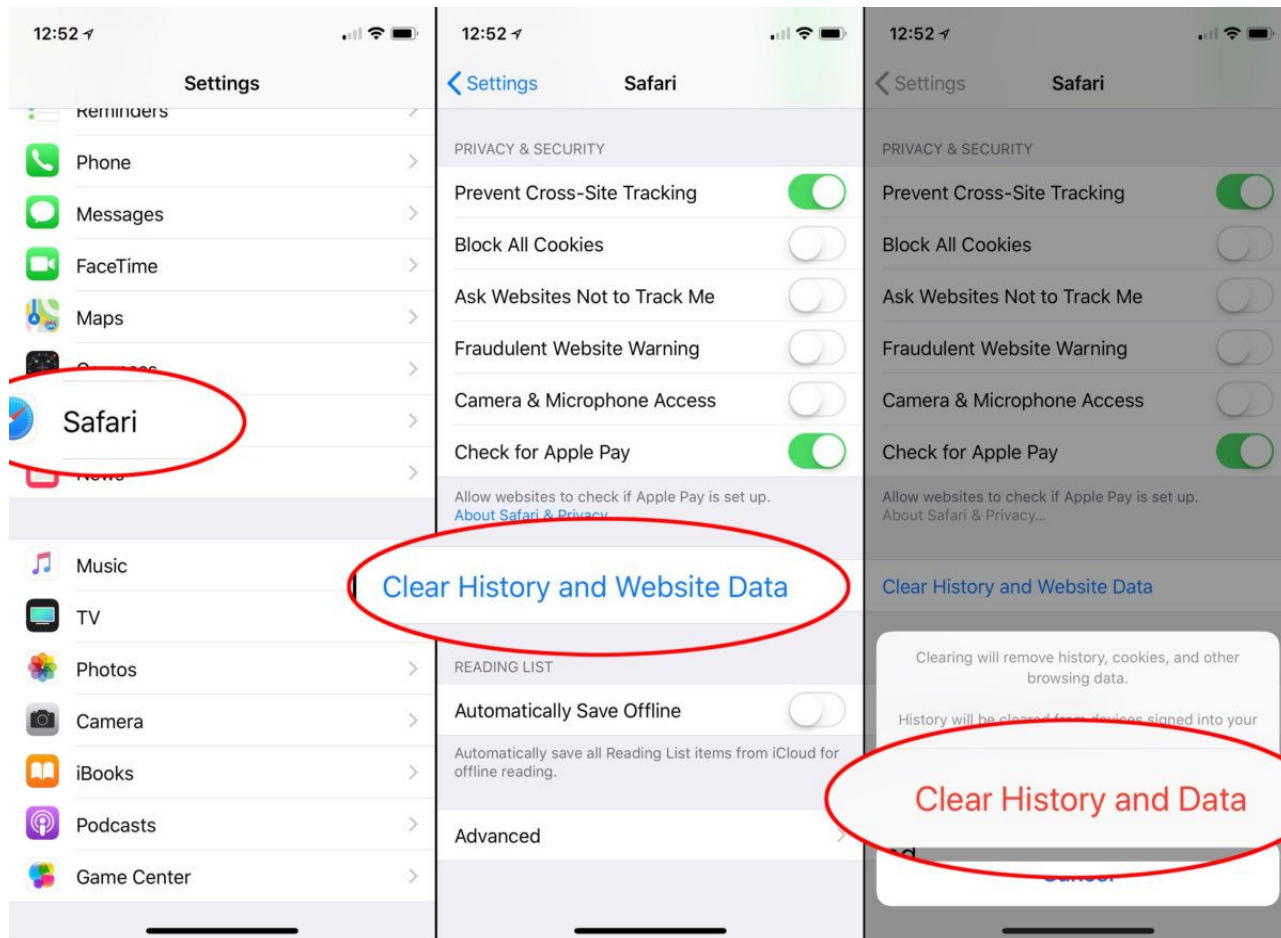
12:52

Settings

Reminders

Phone

Messages

FaceTime

Maps

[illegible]

Safari

News

Music

TV

Photos

Camera

iBooks

Podcasts

Game Center

12:52

Settings

Safari

PRIVACY & SECURITY

Prevent Cross-Site Tracking

Block All Cookies

Ask Websites Not to Track Me

Fraudulent Website Warning

Camera & Microphone Access

Check for Apple Pay

Allow websites to check if Apple Pay is set up. About Safari & Privacy...

Clear History and Website Data

READING LIST

Automatically Save Offline

Automatically save all Reading List items from iCloud for offline reading.

Advanced

12:52

Settings

Safari

PRIVACY & SECURITY

Prevent Cross-Site Tracking

Block All Cookies

Ask Websites Not to Track Me

Fraudulent Website Warning

Camera & Microphone Access

Check for Apple Pay

Allow websites to check if Apple Pay is set up. About Safari & Privacy...

Clear History and Website Data

Clearing will remove history, cookies, and other browsing data.

History will be cleared from devices signed into your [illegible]

Clear History and Data

Cancel